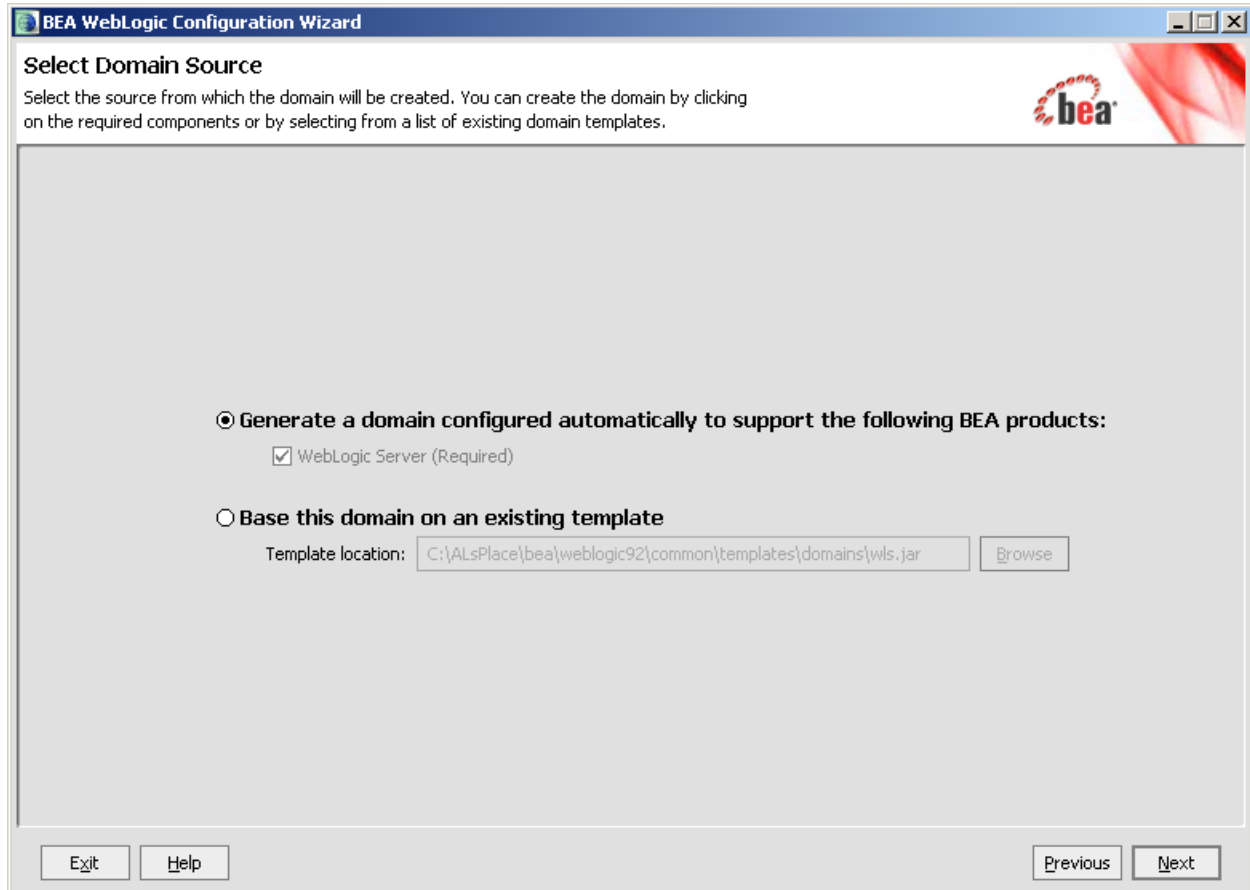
BEA WebLogic Configuration Wizard

Select Domain Source

Select the source from which the domain will be created. You can create the domain by clicking on the required components or by selecting from a list of existing domain templates.

bea

Generate a domain configured automatically to support the following BEA products:

WebLogic Server (Required)

Base this domain on an existing template

Template location: C:\ALsPlace\bea\weblogic92\common\templates\domains\wls.jar Browse

Exit Help Previous Next